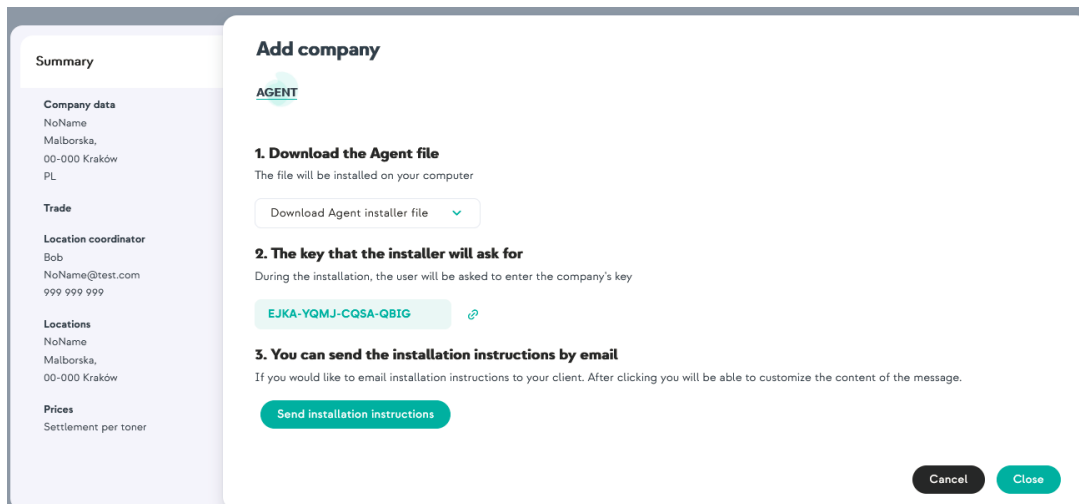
Summary

Company data
NoName
Malborska,
00-000 Kraków
PL

Trade

Location coordinator
Bob
NoName@test.com
999 999 999

Locations
NoName
Malborska,
00-000 Kraków

Prices
Settlement per toner

Add company

AGENT

1. Download the Agent file
The file will be installed on your computer

Download Agent installer file

2. The key that the installer will ask for
During the installation, the user will be asked to enter the company's key

EJKA-YQMJ-CQSA-QBIG

3. You can send the installation instructions by email
If you would like to email installation instructions to your client. After clicking you will be able to customize the content of the message.

Send installation instructions

Cancel
Close